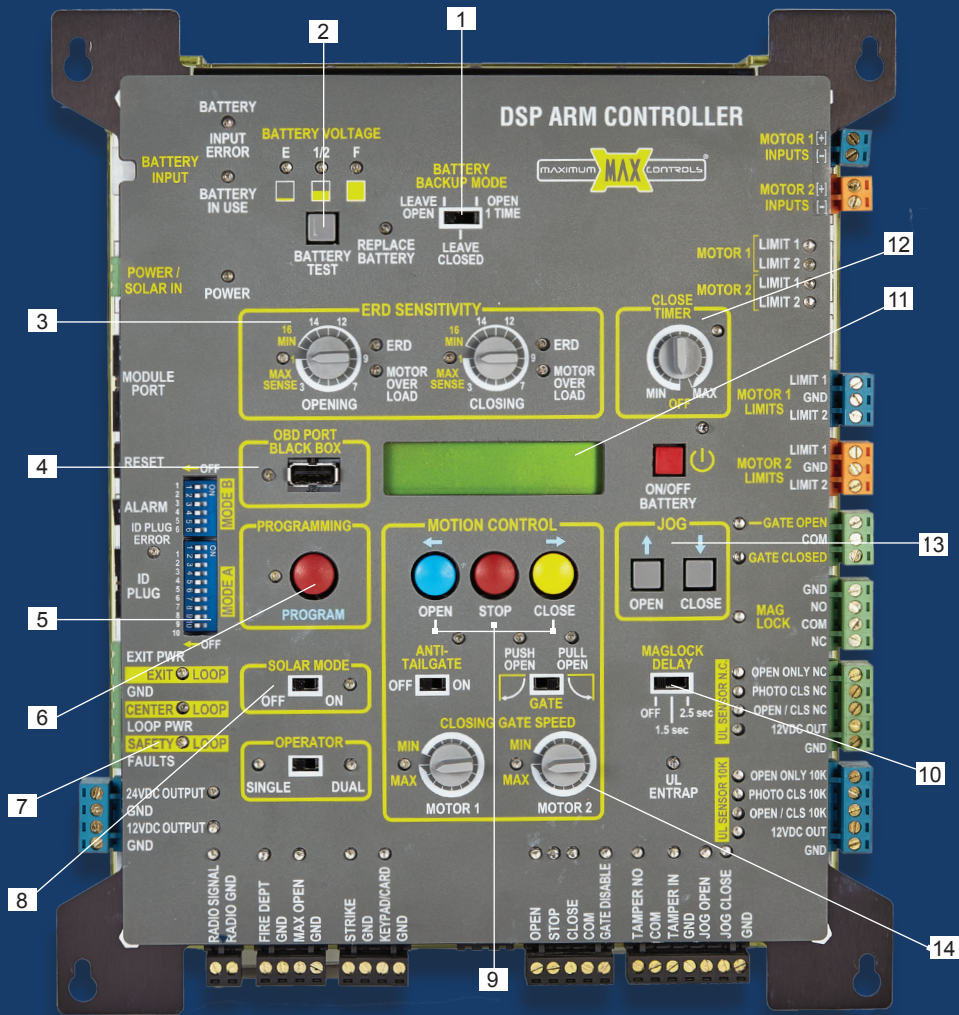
2
1
DSP ARM CONTROLLER
BATTERY
INPUT ERROR
BATTERY INPUT
BATTERY VOLTAGE
E 1/2 F
BATTERY IN USE
BATTERY BACKUP MODE
LEAVE OPEN
OPEN 1 TIME
LEAVE CLOSED
MAXIMUM MAX CONTROLS
MOTOR 1 INPUTS [+] [-]
MOTOR 2 INPUTS [+] [-]
BATTERY TEST
REPLACE BATTERY
MOTOR 1
LIMIT 1
LIMIT 2
MOTOR 2
LIMIT 1
LIMIT 2
12
11
POWER / SOLAR IN
POWER
3
ERD SENSITIVITY
16 MIN 14 12 9 MAX SENSE 3 7
ERD
MOTOR OVER LOAD
OPENING
16 MIN 14 12 9 MAX SENSE 3 7
ERD
MOTOR OVER LOAD
CLOSING
CLOSE TIMER
MIN MAX OFF
MODULE PORT
MOTOR 1 LIMITS
LIMIT 1
GND
LIMIT 2
4
RESET
OFF
OBD PORT BLACK BOX
ON/OFF BATTERY
MOTOR 2 LIMITS
LIMIT 1
GND
LIMIT 2
ALARM
ID PLUG ERROR
ID PLUG
MODE B
MODE A
ON
OFF
PROGRAMMING
PROGRAM
MOTION CONTROL
OPEN STOP CLOSE
JOG
OPEN CLOSE
GATE OPEN
COM
GATE CLOSED
13
GND
NO
COM
NC
MAG LOCK
5
6
EXIT PWR
EXIT LOOP
GND
CENTER LOOP
LOOP PWR
SAFETY LOOP
FAULTS
SOLAR MODE
OFF ON
OPERATOR
SINGLE DUAL
ANTI-TAILGATE
OFF ON
PUSH OPEN
PULL OPEN
GATE
CLOSING GATE SPEED
MIN MAX
MOTOR 1
MIN MAX
MOTOR 2
MAGLOCK DELAY
OFF 2.5 sec 1.5 sec
UL SENSOR N.C.
OPEN ONLY NC
PHOTO CLS NC
OPEN / CLS NC
12VDC OUT
GND
10
UL ENTRAP
UL SENSOR 10K
OPEN ONLY 10K
PHOTO CLS 10K
OPEN / CLS 10K
12VDC OUT
GND
7
24VDC OUTPUT
GND
12VDC OUTPUT
GND
8
RADIO SIGNAL
RADIO GND
FIRE DEPT
GND
MAX OPEN
GND
STRIKE
GND
KEYPAD/CARD
GND
OPEN
STOP
CLOSE
COM
GATE DISABLE
TAMPER NO
COM
TAMPER IN
GND
JOG OPEN
JOG CLOSE
GND
9
14